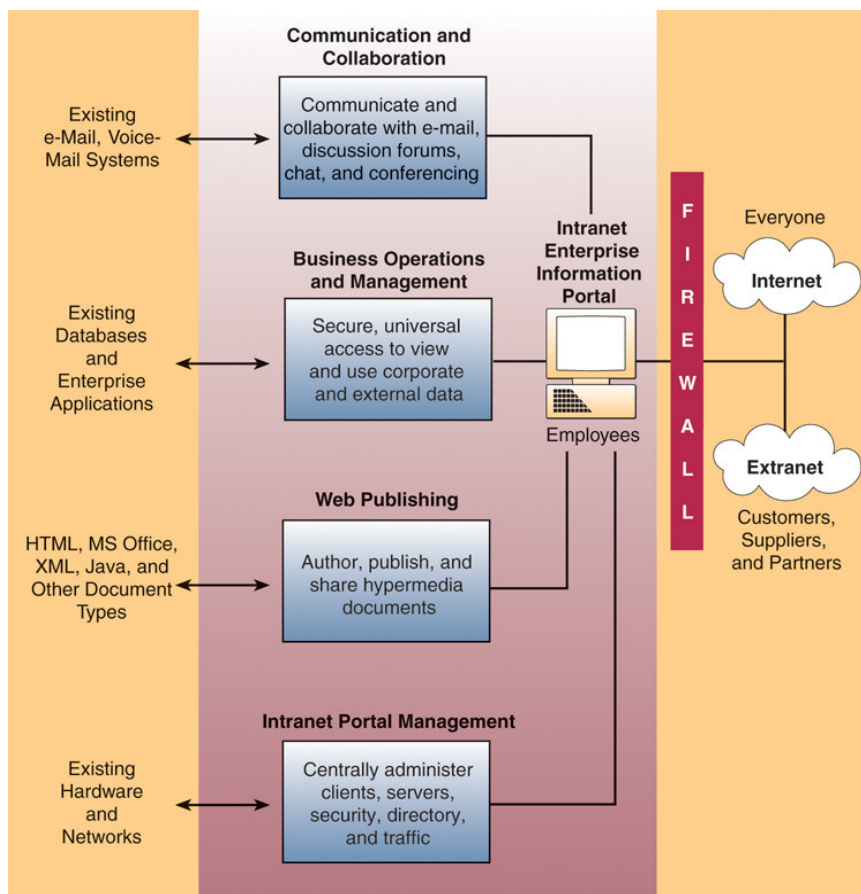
Communication and Collaboration

Existing e-Mail, Voice-Mail Systems

Communicate and collaborate with e-mail, discussion forums, chat, and conferencing

Business Operations and Management

Existing Databases and Enterprise Applications

Secure, universal access to view and use corporate and external data

Intranet Enterprise Information Portal

Employees

F I R E W A L L

Everyone

Internet

Extranet

Customers, Suppliers, and Partners

Web Publishing

HTML, MS Office, XML, Java, and Other Document Types

Author, publish, and share hypermedia documents

Intranet Portal Management

Existing Hardware and Networks

Centrally administer clients, servers, security, directory, and traffic